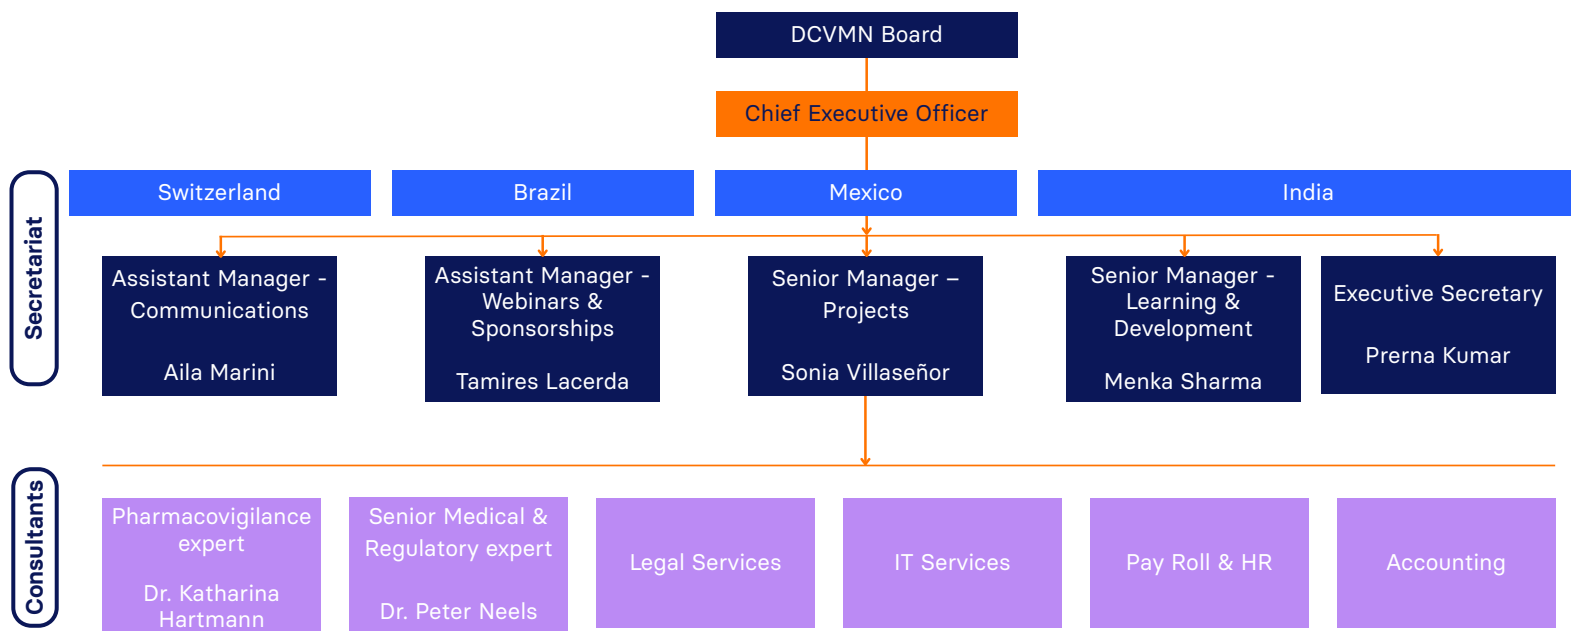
DCVMN Board

Chief Executive Officer

Secretariat

Switzerland

Brazil

Mexico

India

Assistant Manager - Communications

Aila Marini

Assistant Manager - Webinars & Sponsorships

Tamires Lacerda

Senior Manager – Projects

Sonia Villaseñor

Senior Manager - Learning & Development

Menka Sharma

Executive Secretary

Prerna Kumar

Consultants

Pharmacovigilance expert

Dr. Katharina Hartmann

Senior Medical & Regulatory expert

Dr. Peter Neels

Legal Services

IT Services

Pay Roll & HR

Accounting